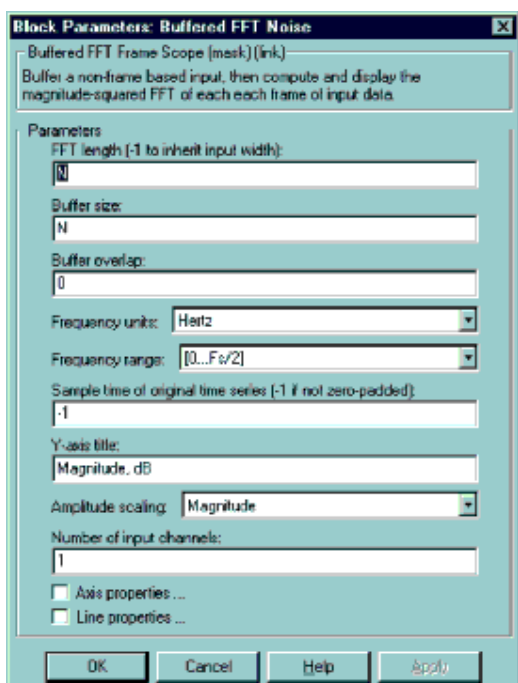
Block Parameters: Buffered FFT Noise

Buffered FFT Frame Scope (mask) (link)

Buffer a non-frame based input, then compute and display the magnitude-squared FFT of each each frame of input data.

Parameters

FFT length (-1 to inherit input width):

N

Buffer size:

N

Buffer overlap:

0

Frequency units: Hertz

Frequency range: [0...Fs/2]

Sample time of original time series (-1 if not zero-padded):

-1

Y-axis title:

Magnitude, dB

Amplitude scaling: Magnitude

Number of input channels:

1

Axis properties ...

Line properties ...

OK Cancel Help Apply